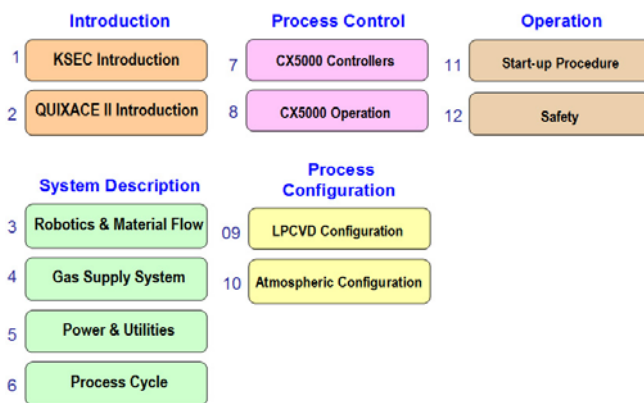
Introduction

1 KSEC Introduction

2 QUIXACE II Introduction

System Description

3 Robotics & Material Flow

4 Gas Supply System

5 Power & Utilities

6 Process Cycle

Process Control

7 CX5000 Controllers

8 CX5000 Operation

Process Configuration

09 LPCVD Configuration

10 Atmospheric Configuration

Operation

11 Start-up Procedure

12 Safety